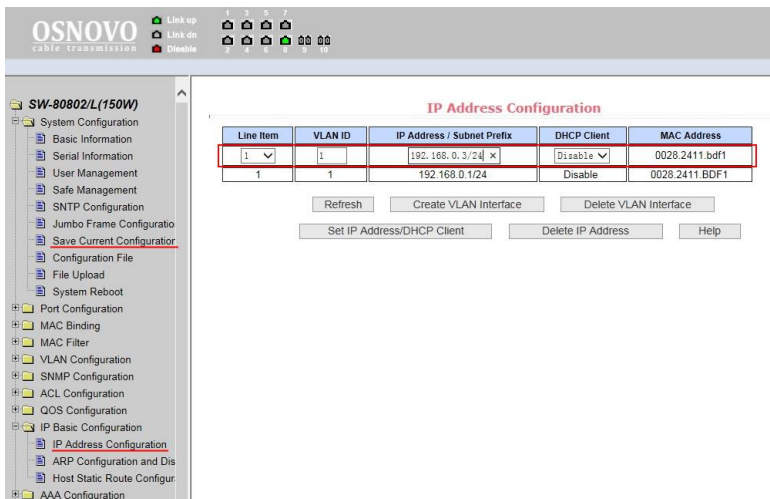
OSNOVO
cable transmission

Link up
Link dn
Disable

1 3 5 7
2 4 6 8 9 10

SW-80802/L(150W)
System Configuration
Basic Information
Serial Information
User Management
Safe Management
SNTP Configuration
Jumbo Frame Configuratio
Save Current Configuratior
Configuration File
File Upload
System Reboot
Port Configuration
MAC Binding
MAC Filter
VLAN Configuration
SNMP Configuration
ACL Configuration
QOS Configuration
IP Basic Configuration
IP Address Configuration
ARP Configuration and Dis
Host Static Route Configur
AAA Configuration

IP Address Configuration

| Line Item | VLAN ID | IP Address / Subnet Prefix | DHCP Client | MAC Address |
|---|---|---|---|---|
| 1 | 1 | 192.168.0.3/24 × | Disable | 0028.2411.bdf1 |
| 1 | 1 | 192.168.0.1/24 | Disable | 0028.2411.BDF1 |

Refresh
Create VLAN Interface
Delete VLAN Interface
Set IP Address/DHCP Client
Delete IP Address
Help